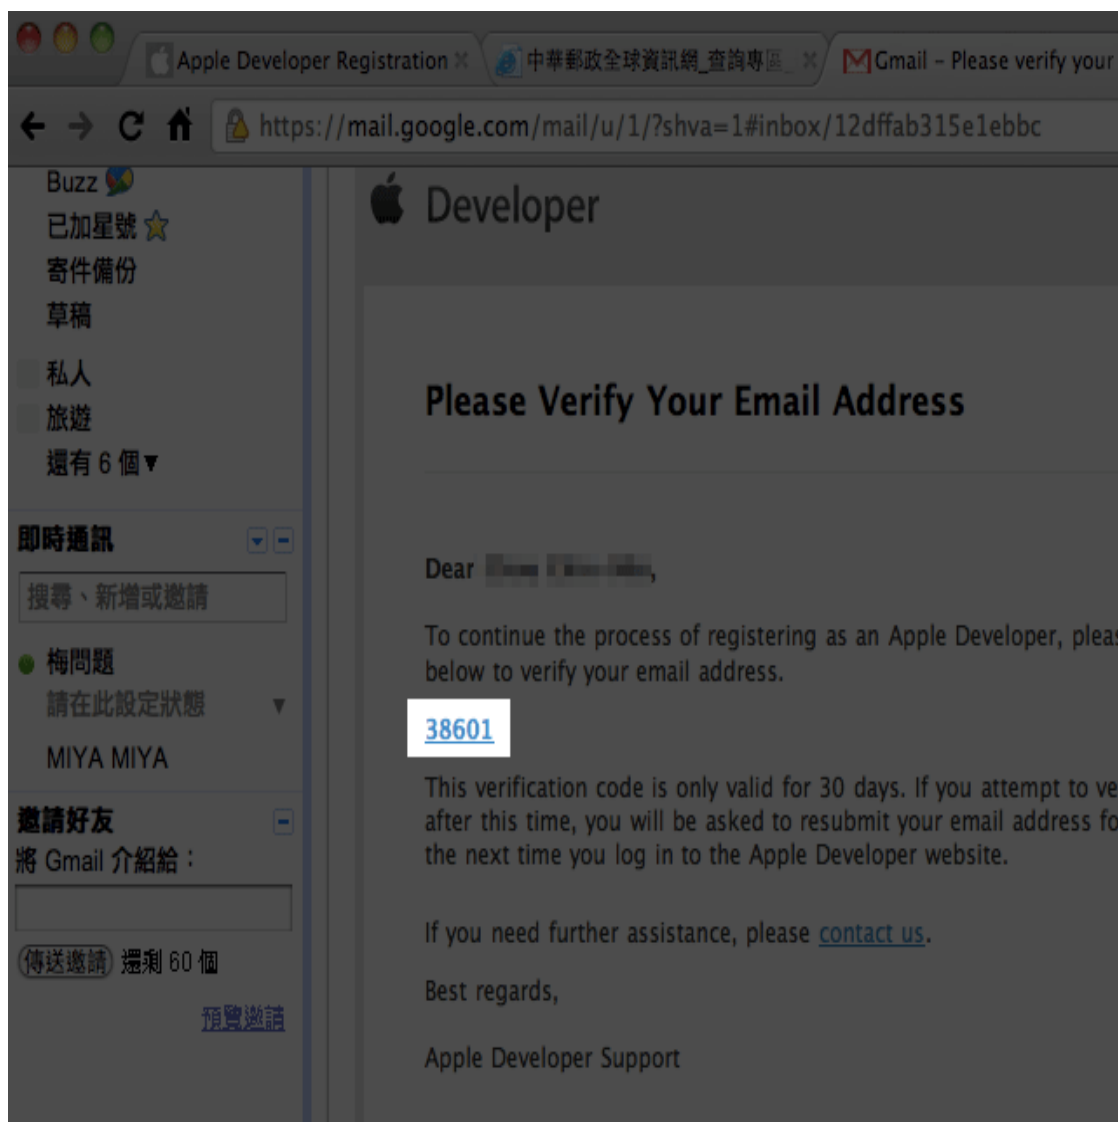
Apple Developer Registration ×
中華郵政全球資訊網_查詢專區 ×
Gmail - Please verify your

https://mail.google.com/mail/u/1/?shva=1#inbox/12dffab315e1ebbc

Buzz
已加星號
寄件備份
草稿
私人
旅遊
還有 6 個▾

即時通訊
搜尋、新增或邀請
梅問題
請在此設定狀態
MIYA MIYA

邀請好友
將 Gmail 介紹給：
傳送邀請 還剩 60 個
預覽邀請

Developer

Please Verify Your Email Address

Dear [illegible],

To continue the process of registering as an Apple Developer, pleas below to verify your email address.

38601

This verification code is only valid for 30 days. If you attempt to ve after this time, you will be asked to resubmit your email address fo the next time you log in to the Apple Developer website.

If you need further assistance, please contact us.

Best regards,

Apple Developer Support